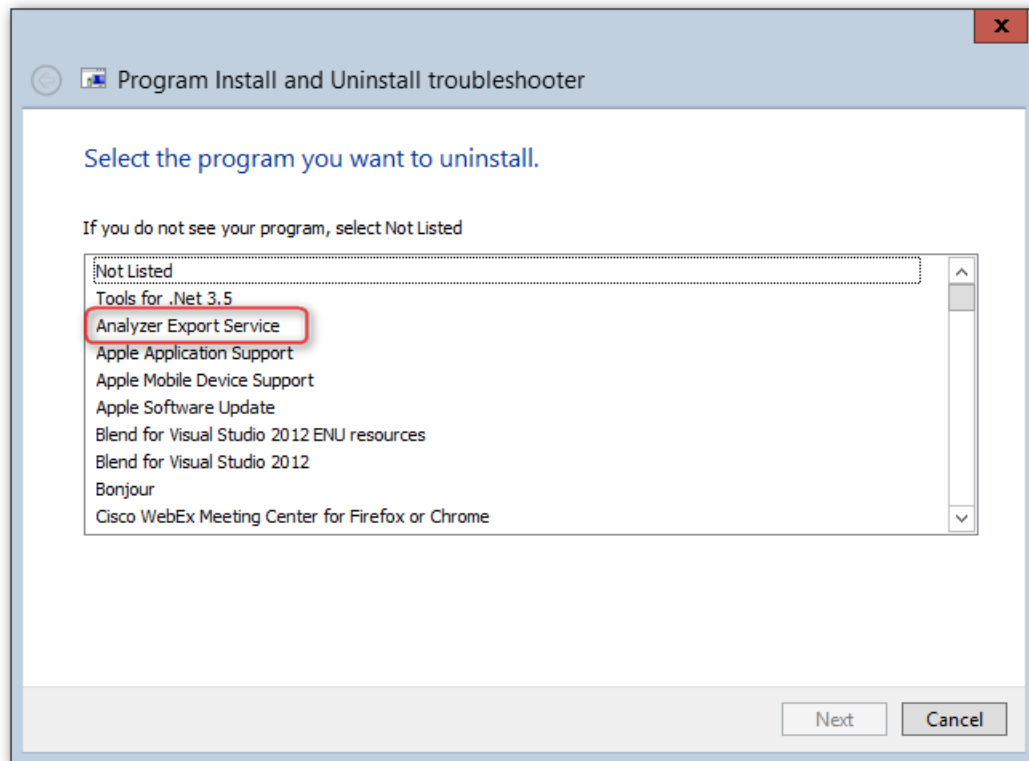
x

Program Install and Uninstall troubleshooter

Select the program you want to uninstall.

If you do not see your program, select Not Listed

Not Listed
Tools for .Net 3.5
Analyzer Export Service
Apple Application Support
Apple Mobile Device Support
Apple Software Update
Blend for Visual Studio 2012 ENU resources
Blend for Visual Studio 2012
Bonjour
Cisco WebEx Meeting Center for Firefox or Chrome

Next
Cancel